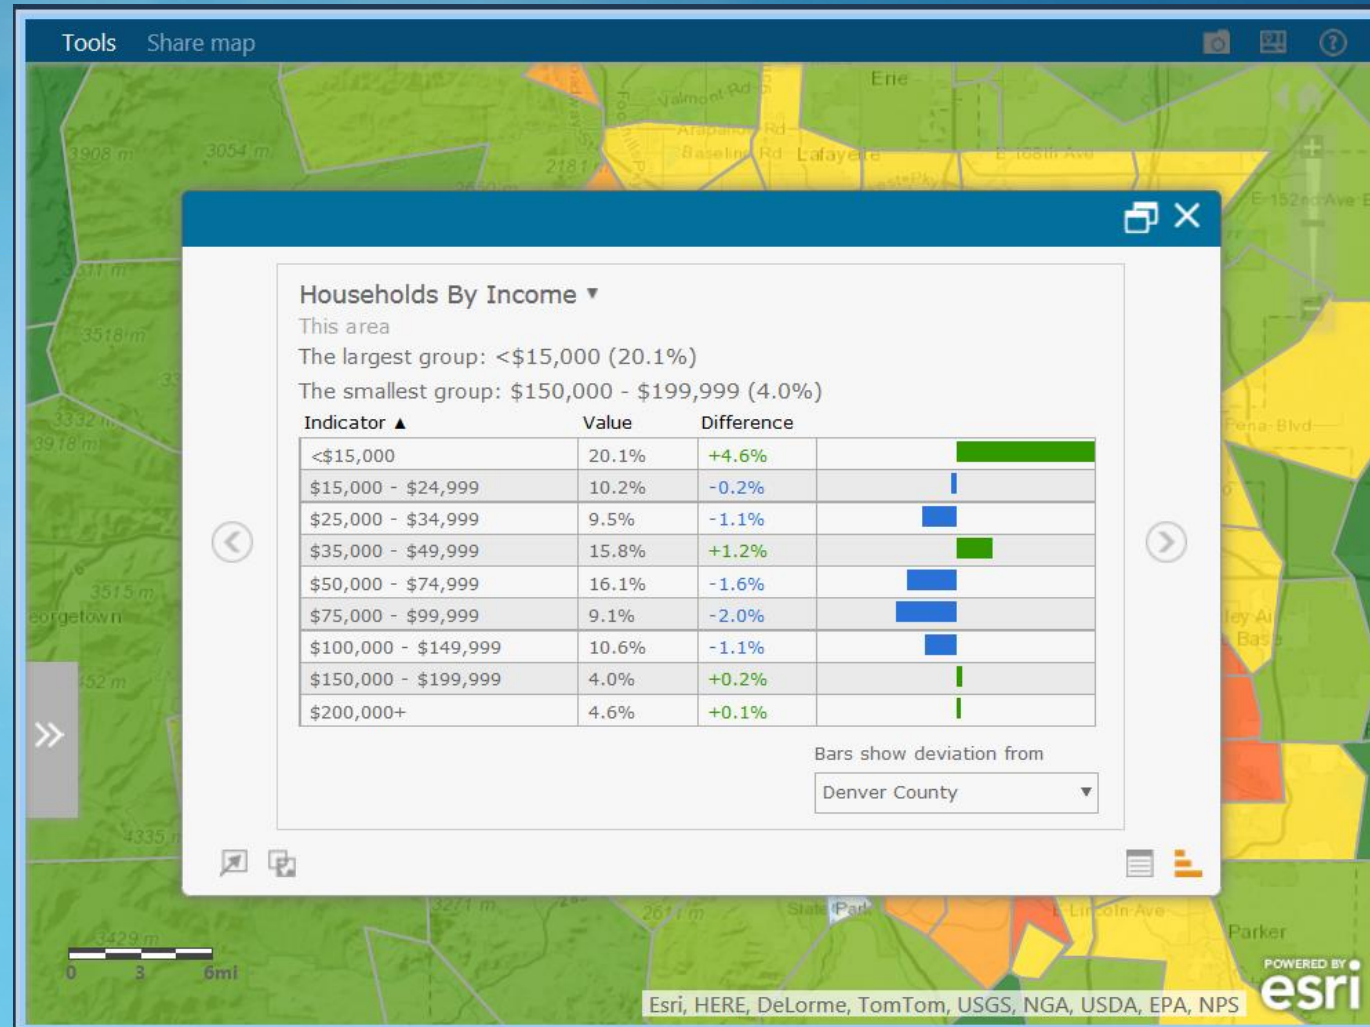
Tools Share map

Erie
Valmont Rd
Arapahoe Rd
Baseline Rd Lafayette
E 168th Ave
E 152nd Ave
3908 m
3054 m
2181
3511 m
3518 m
3332 m
3918 m
3515 m
eorgetown
452 m
4335 m
3429 m
3271 m
2611 m
State Park
Lincoln Ave
Parker
Pena Blvd
Valley Air Base

Households By Income ▼
This area
The largest group: <$15,000 (20.1%)
The smallest group: $150,000 - $199,999 (4.0%)

| Indicator ▲ | Value | Difference |
|---|---|---|
| <$15,000 | 20.1% | +4.6% |
| $15,000 - $24,999 | 10.2% | -0.2% |
| $25,000 - $34,999 | 9.5% | -1.1% |
| $35,000 - $49,999 | 15.8% | +1.2% |
| $50,000 - $74,999 | 16.1% | -1.6% |
| $75,000 - $99,999 | 9.1% | -2.0% |
| $100,000 - $149,999 | 10.6% | -1.1% |
| $150,000 - $199,999 | 4.0% | +0.2% |
| $200,000+ | 4.6% | +0.1% |

Bars show deviation from
Denver County ▼

0 3 6mi
Esri, HERE, DeLorme, TomTom, USGS, NGA, USDA, EPA, NPS
POWERED BY esri